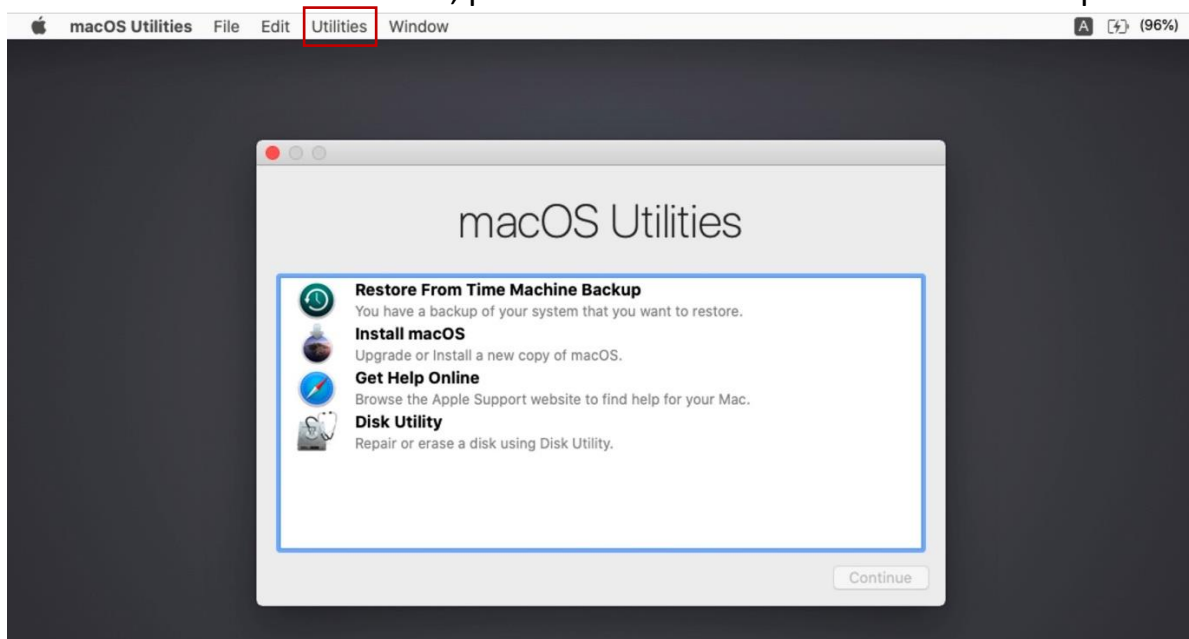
macOS Utilities File Edit Utilities Window

A (96%)

macOS Utilities

Restore From Time Machine Backup
You have a backup of your system that you want to restore.

Install macOS
Upgrade or Install a new copy of macOS.

Get Help Online
Browse the Apple Support website to find help for your Mac.

Disk Utility
Repair or erase a disk using Disk Utility.

Continue